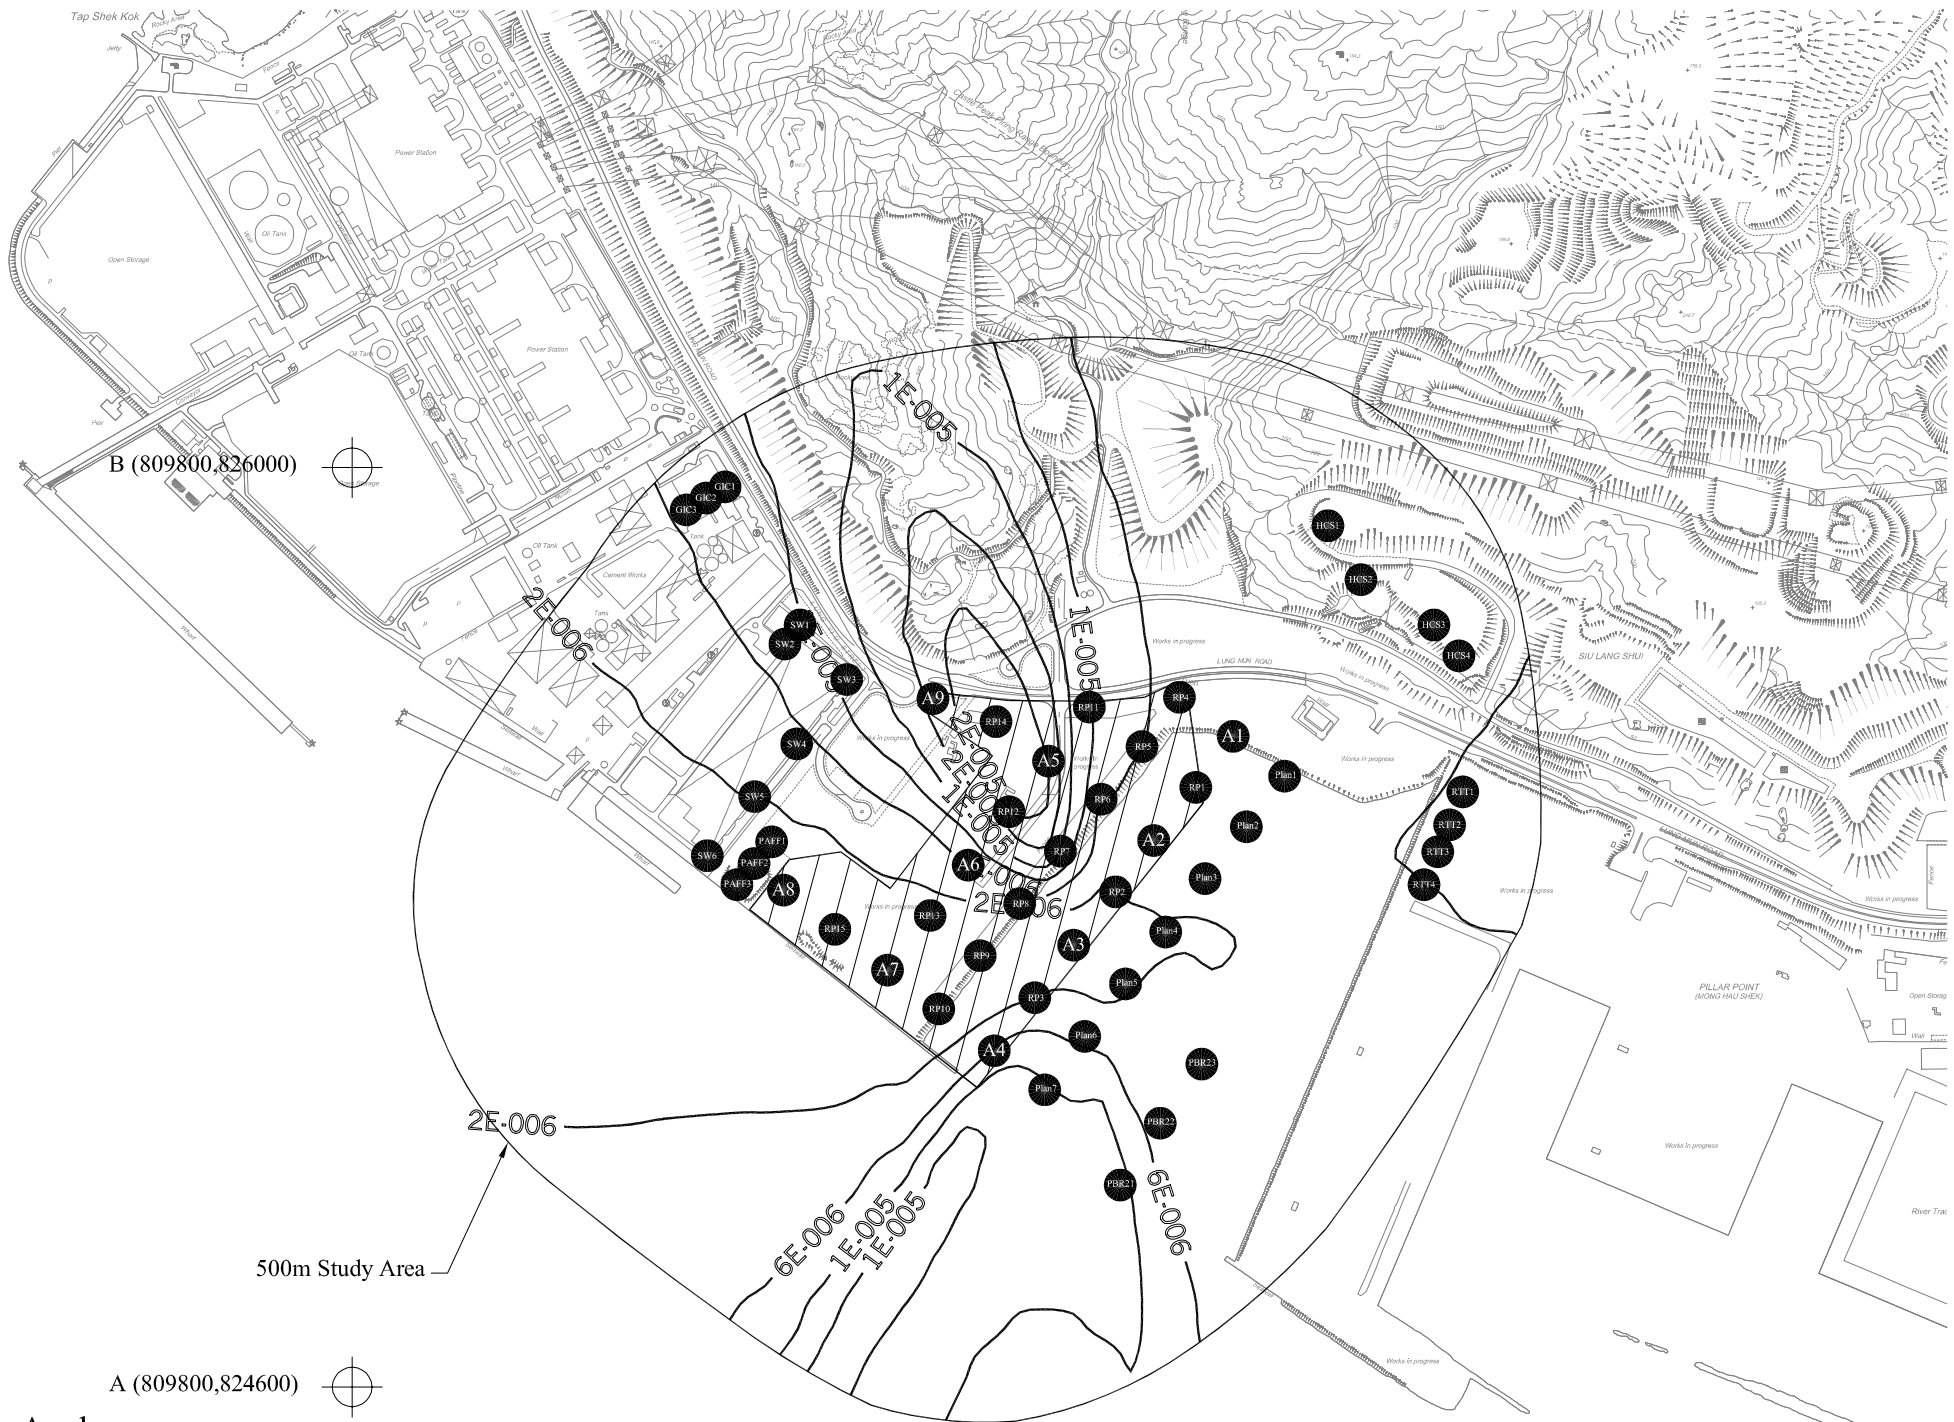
Tap Shek Kok
Rocky Area
Jetty
Fence
Power Station
Open Storage
Oil Tank
Power Station
Oil Tank
Conveyor
Pier
B (809800,826000)
Open Storage
Oil Tank
Cement Works
Tank
Tank
Wharf
Wharf
Wharf
1E-005
1E-005
2E-006
2E-005
1E-005
2E-005
2E-005
2E-006
6E-006
1E-005
1E-005
6E-006
2E-006
GIC1
GIC2
GIC3
SW1
SW2
SW3
SW4
SW5
SW6
PAFF1
PAFF2
PAFF3
A1
A2
A3
A4
A5
A6
A7
A8
A9
RP1
RP2
RP3
RP4
RP5
RP6
RP7
RP8
RP9
RP10
RP11
RP12
RP13
RP14
RP15
Plan1
Plan2
Plan3
Plan4
Plan5
Plan6
Plan7
PBR21
PBR22
PBR23
HCS1
HCS2
HCS3
HCS4
RTT1
RTT2
RTT3
RTT4
LUNG MUN ROAD
Works in progress
Works in progress
Works in progress
Works in progress
Works in progress
Works in progress
Works in progress
SIU LANG SHUI
PILLAR POINT
(MONG HAU SHEK)
Open Storage
Wall
River Trade
Fence
500m Study Area
A (809800,824600)